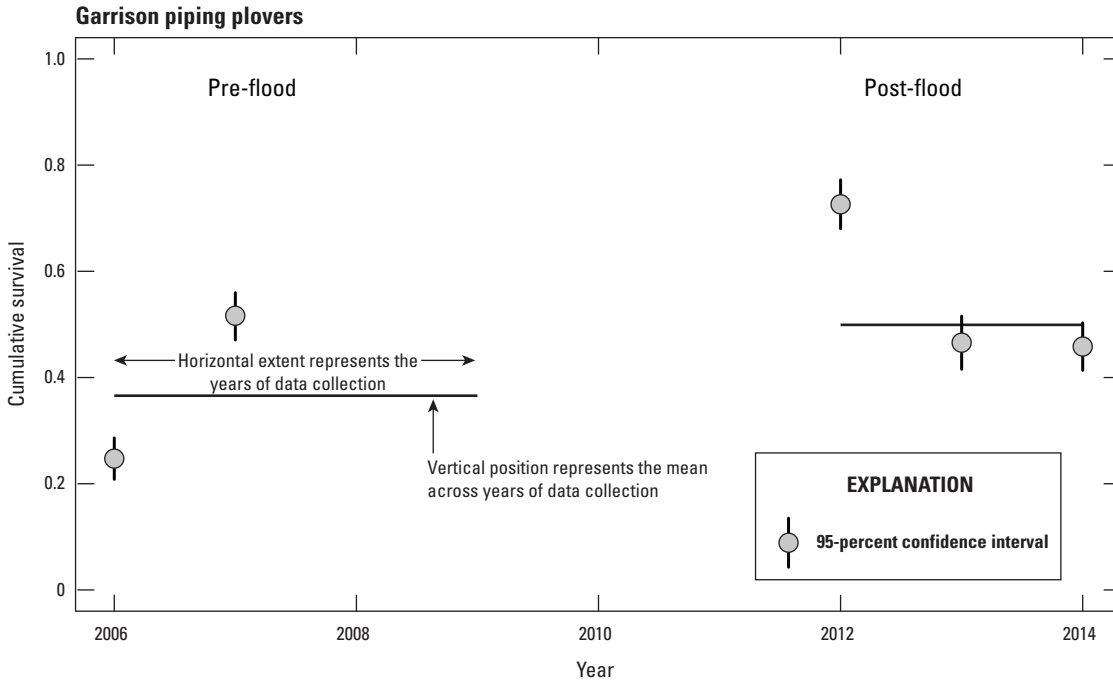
Garrison piping plovers

1.0
0.8
0.6
0.4
0.2
0

Cumulative survival

Pre-flood

Post-flood

Horizontal extent represents the years of data collection

Vertical position represents the mean across years of data collection

EXPLANATION

95-percent confidence interval

2006
2008
2010
2012
2014

Year